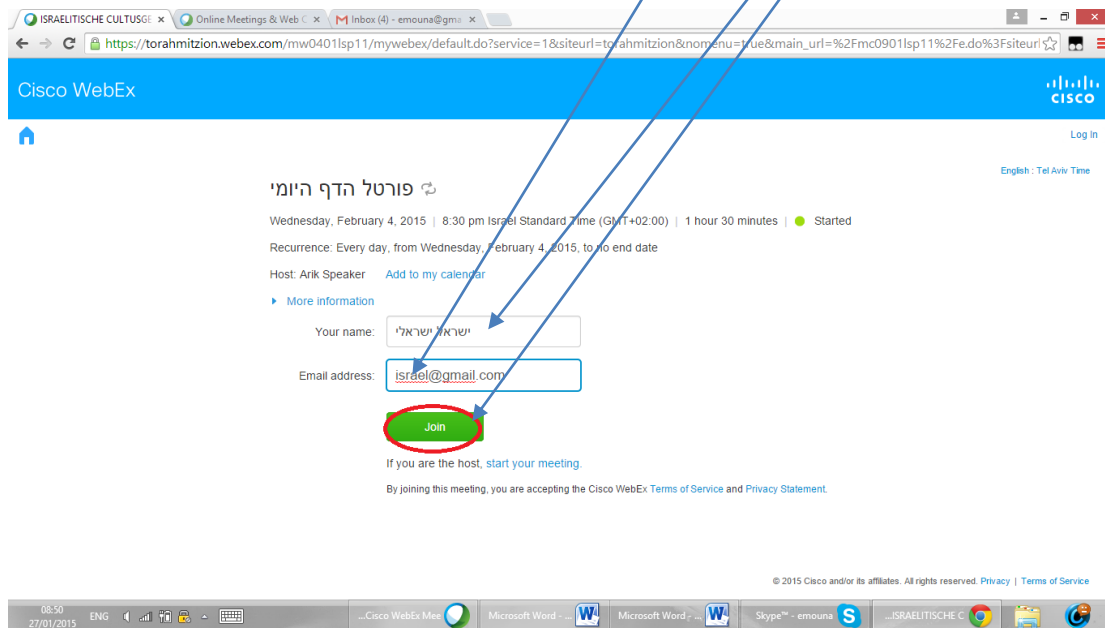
ISRAELITISCHE CULTUSGE × | Online Meetings & Web C × | Inbox (4) - emouna@gma ×

https://torahmitzion.webex.com/mw0401lsp11/mywebex/default.do?service=1&siteurl=torahmitzion&nomenu=true&main_url=%2Fmc0901lsp11%2Fe.do%3Fsiteurl

Cisco WebEx

cisco

Log in

English : Tel Aviv Time

פורטל הדף היומי

Wednesday, February 4, 2015 | 8:30 pm Israel Standard Time (GMT+02:00) | 1 hour 30 minutes | Started

Recurrence: Every day, from Wednesday, February 4, 2015, to no end date

Host: Arik Speaker Add to my calendar

More information

Your name: ישראל ישראלי

Email address: israel@gmail.com

Join

If you are the host, start your meeting.

By joining this meeting, you are accepting the Cisco WebEx Terms of Service and Privacy Statement.

© 2015 Cisco and/or its affiliates. All rights reserved. Privacy | Terms of Service

08:50 27/01/2015 ENG

...Cisco WebEx Mee | Microsoft Word - ... | Microsoft Word - ... | Skype™ - emouna | ...ISRAELITISCHE C